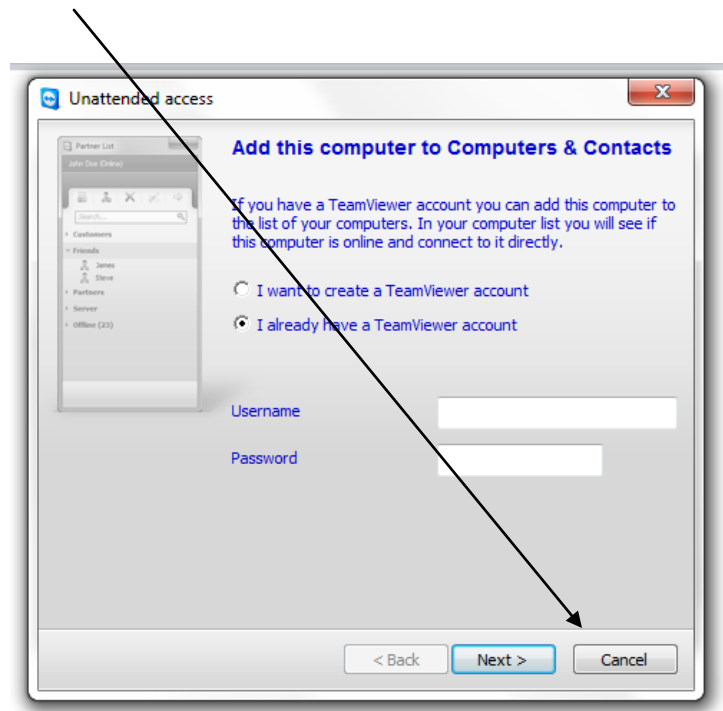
Unattended access

Partner List
John Doe (Online)
Search...
Customers
Friends
James
Steve
Partners
Server
Offline (23)

Add this computer to Computers & Contacts

If you have a TeamViewer account you can add this computer to the list of your computers. In your computer list you will see if this computer is online and connect to it directly.

I want to create a TeamViewer account

I already have a TeamViewer account

Username

Password

< Back
Next >
Cancel